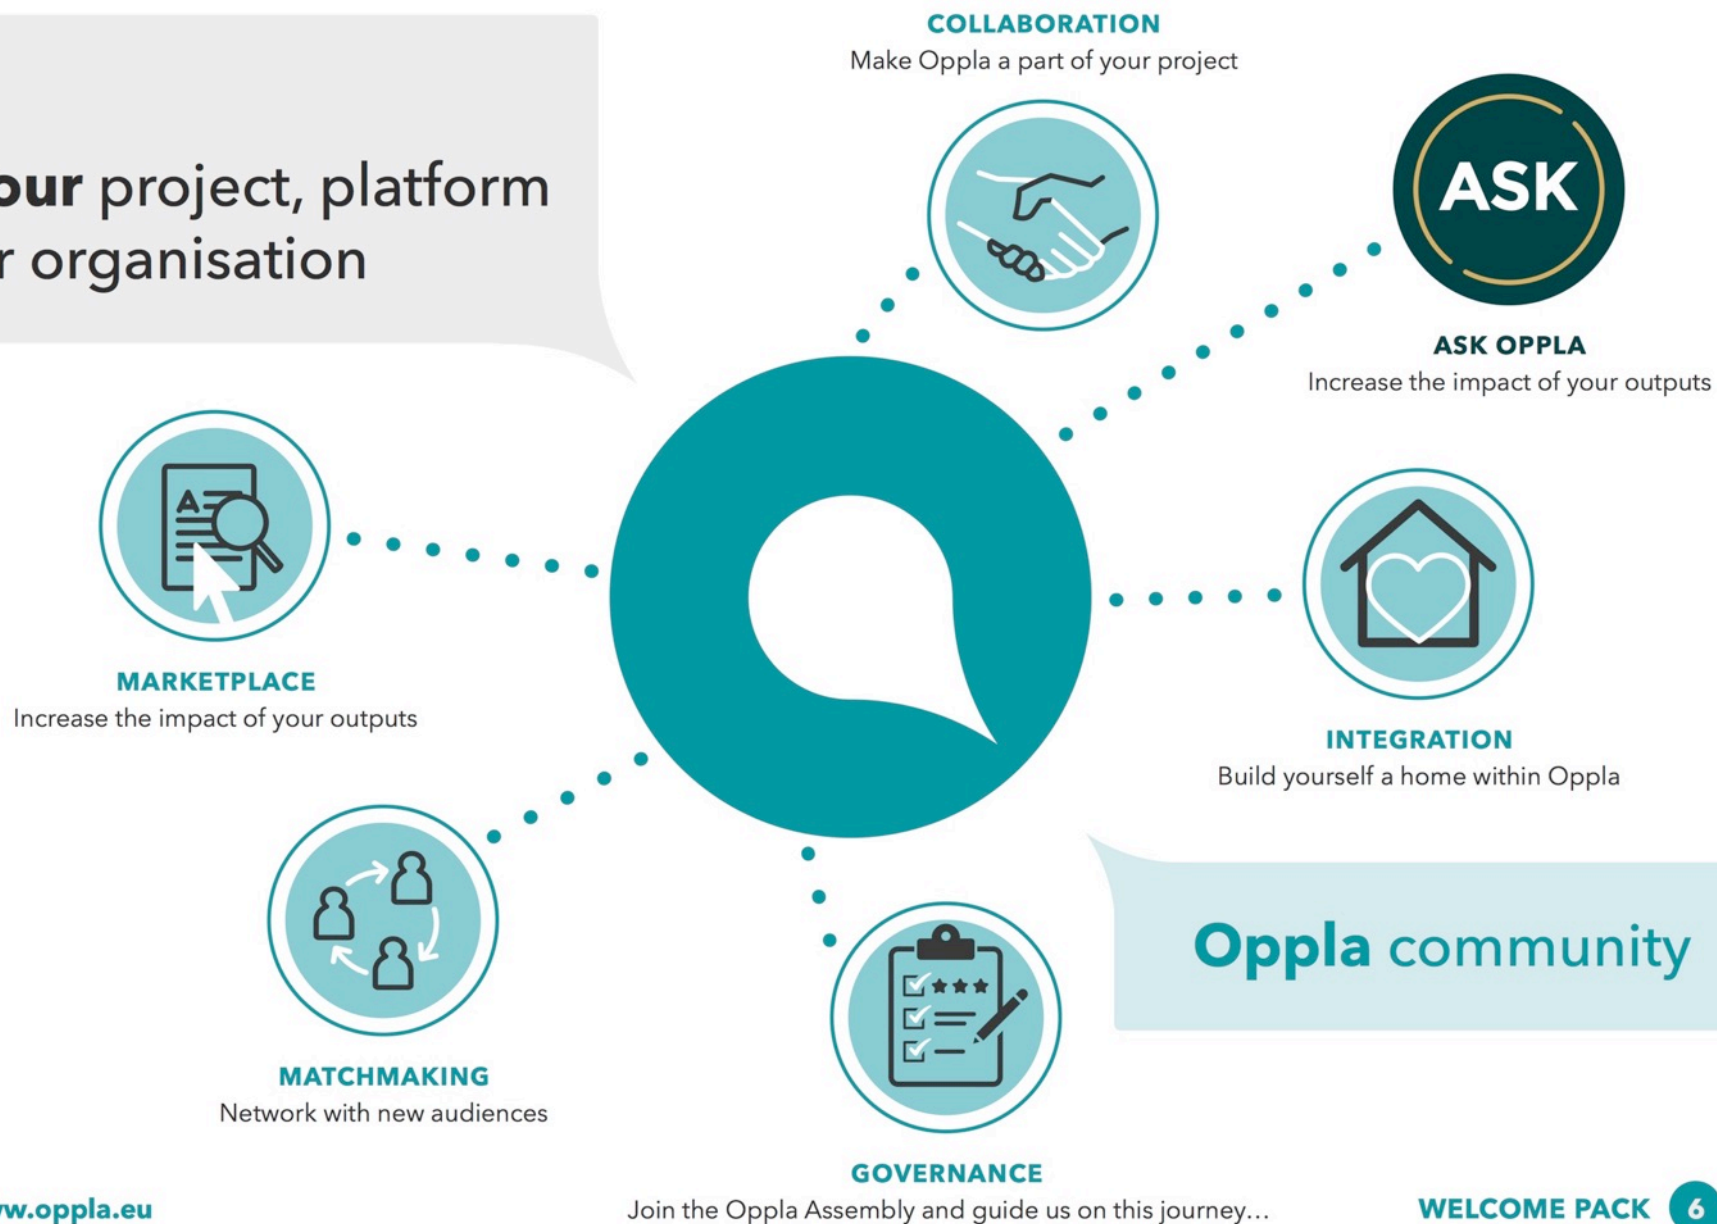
our project, platform r organisation

COLLABORATION
Make Oppla a part of your project

ASK

ASK OPPLA
Increase the impact of your outputs

MARKETPLACE
Increase the impact of your outputs

INTEGRATION
Build yourself a home within Oppla

MATCHMAKING
Network with new audiences

Oppla community

GOVERNANCE
Join the Oppla Assembly and guide us on this journey...

w.oppla.eu

WELCOME PACK 6